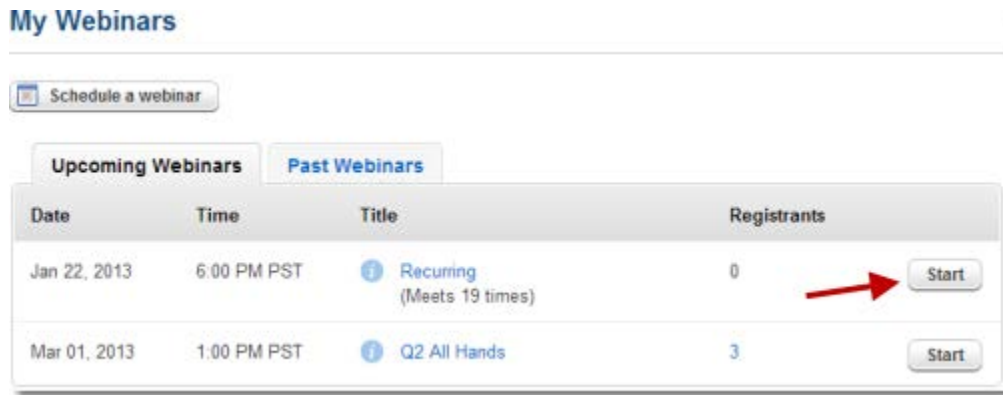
My Webinars

Schedule a webinar

Upcoming Webinars

Past Webinars

| Date | Time | Title | Registrants | |
|---|---|---|---|---|
| Jan 22, 2013 | 6:00 PM PST | Recurring (Meets 19 times) | 0 | Start |
| Mar 01, 2013 | 1:00 PM PST | Q2 All Hands | 3 | Start |